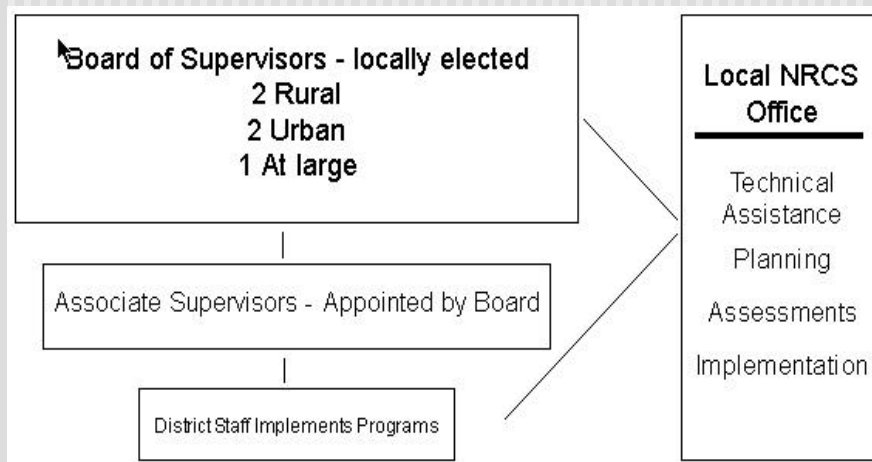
Board of Supervisors - locally elected
2 Rural
2 Urban
1 At large

Associate Supervisors - Appointed by Board

District Staff Implements Programs

Local NRCS Office

Technical Assistance

Planning

Assessments

Implementation